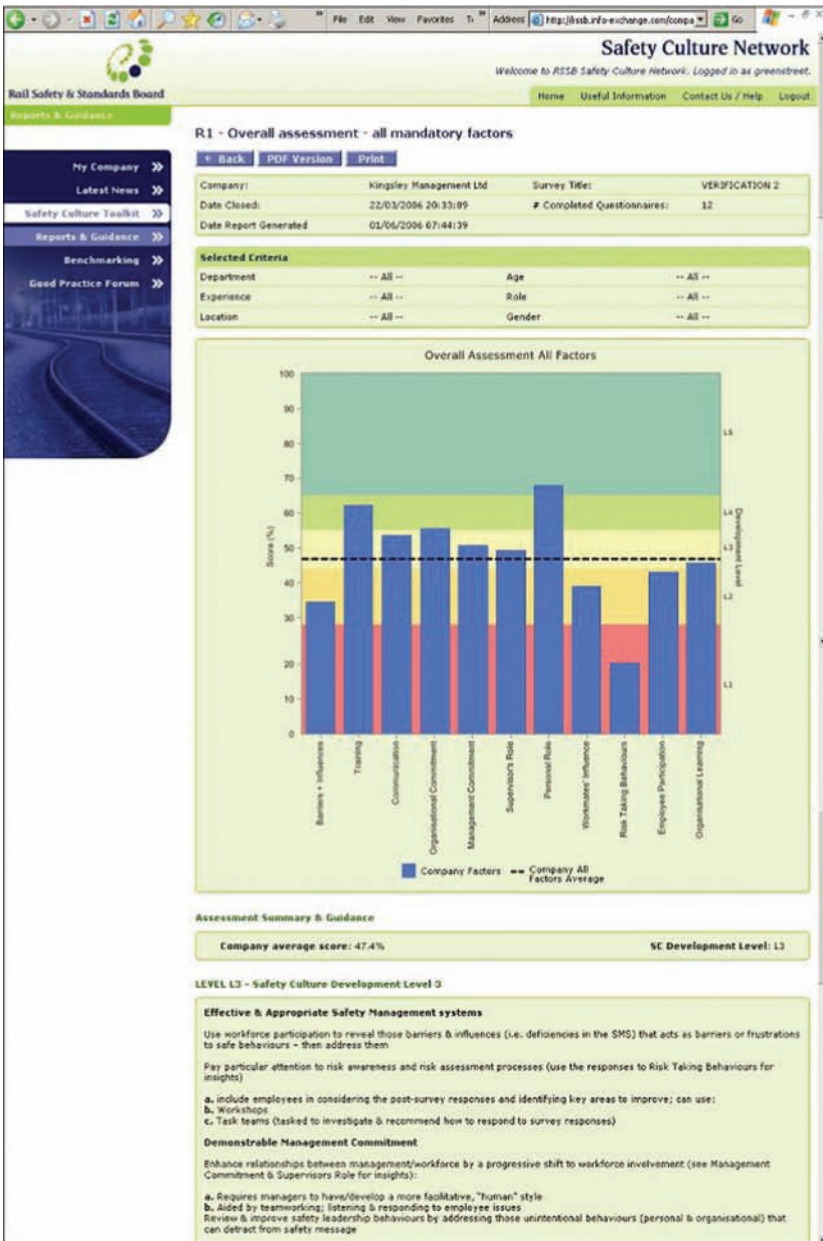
File Edit View Favorites T Address http://rssb.info-exchange.com/compa Go

Rail Safety & Standards Board

Safety Culture Network
Welcome to RSSB Safety Culture Network. Logged in as greenstreet.

Home Useful Information Contact Us / Help Logout

Reports & Guidance

My Company
Latest News
Safety Culture Toolkit
Reports & Guidance
Benchmarking
Good Practice Forum

R1 - Overall assessment - all mandatory factors

« Back PDF Version Print

| Company: | Kingsley Management Ltd | Survey Title: | VERIFICATION 2 |
|---|---|---|---|
| Date Closed: | 22/03/2006 20:33:09 | # Completed Questionnaires: | 12 |
| Date Report Generated | 01/06/2006 07:44:39 | | |

Selected Criteria

| Department | -- All -- | Age | -- All -- |
|---|---|---|---|
| Experience | -- All -- | Role | -- All -- |
| Location | -- All -- | Gender | -- All -- |

Overall Assessment All Factors

100
90
80
70
60
50
40
30
20
10
0

Score (%)

L5
L4
L3
L2
L1
Development Level

Barriers + Influences
Training
Communication
Organisational Commitment
Management Commitment
Supervisor's Role
Personal Role
Workmates' Influence
Risk Taking Behaviours
Employee Participation
Organisational Learning

Company Factors    Company All Factors Average

Assessment Summary & Guidance

Company average score: 47.4%    SC Development Level: L3

LEVEL L3 - Safety Culture Development Level 3

Effective & Appropriate Safety Management systems

Use workforce participation to reveal those barriers & influences (i.e. deficiencies in the SMS) that acts as barriers or frustrations to safe behaviours - then address them

Pay particular attention to risk awareness and risk assessment processes (use the responses to Risk Taking Behaviours for insights)

a. include employees in considering the post-survey responses and identifying key areas to improve; can use:
b. Workshops
c. Task teams (tasked to investigate & recommend how to respond to survey responses)

Demonstrable Management Commitment

Enhance relationships between management/workforce by a progressive shift to workforce involvement (see Management Commitment & Supervisors Role for insights):

a. Requires managers to have/develop a more facilitative, "human" style
b. Aided by teamworking; listening & responding to employee issues
Review & improve safety leadership behaviours by addressing those unintentional behaviours (personal & organisational) that can detract from safety message